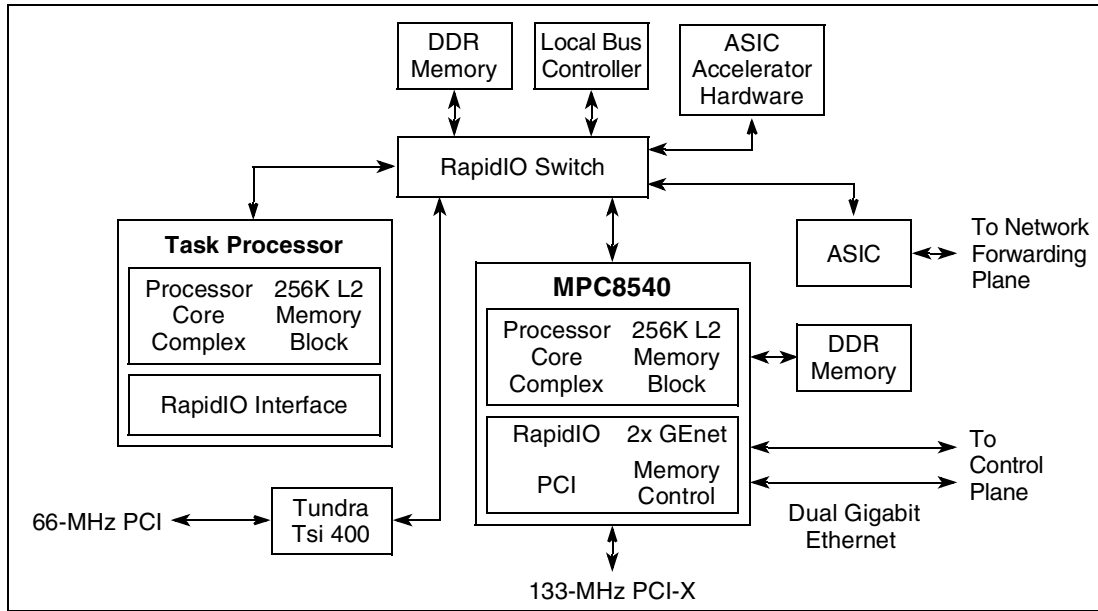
DDR Memory

Local Bus Controller

ASIC Accelerator Hardware

RapidIO Switch

Task Processor

Processor Core Complex

256K L2 Memory Block

RapidIO Interface

ASIC

To Network Forwarding Plane

MPC8540

Processor Core Complex

256K L2 Memory Block

DDR Memory

RapidIO

2x GEnet

PCI

Memory Control

To Control Plane

Dual Gigabit Ethernet

66-MHz PCI

Tundra Tsi 400

133-MHz PCI-X